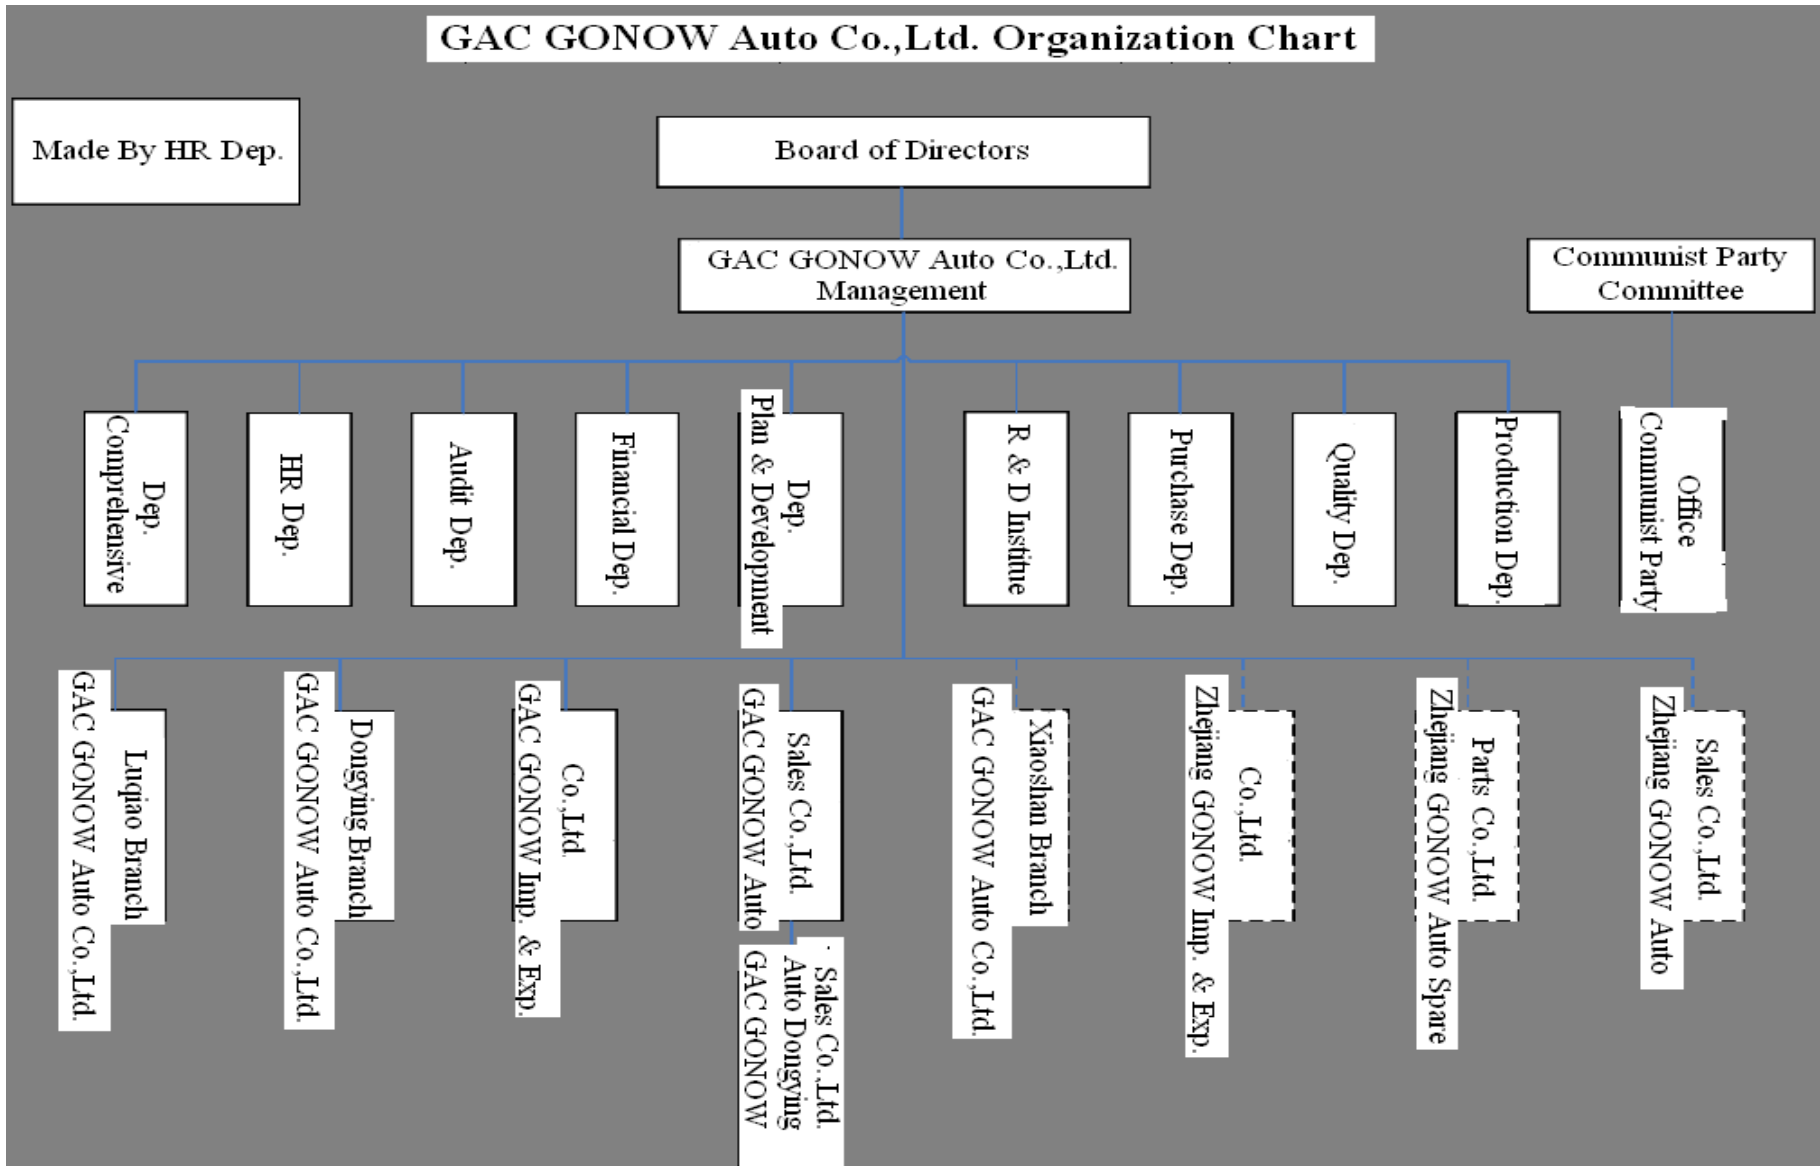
GAC GONOW Auto Co.,Ltd. Organization Chart

Made By HR Dep.

Board of Directors

GAC GONOW Auto Co.,Ltd. Management

Communist Party Committee

Comprehensive Dep.

HR Dep.

Audit Dep.

Financial Dep.

Plan & Development Dep.

R & D Institue

Purchase Dep.

Quality Dep.

Production Dep.

Communist Party Office

GAC GONOW Auto Co.,Ltd. Luqiao Branch

GAC GONOW Auto Co.,Ltd. Dongying Branch

GAC GONOW Imp. & Exp. Co.,Ltd

GAC GONOW Auto Sales Co.,Ltd.

GAC GONOW Auto Dongying Sales Co.,Ltd.

GAC GONOW Auto Co.,Ltd. Xiaoshan Branch

Zhejiang GONOW Imp. & Exp. Co.,Ltd.

Zhejiang GONOW Auto Spare Parts Co.,Ltd.

Zhejiang GONOW Auto Sales Co.,Ltd.